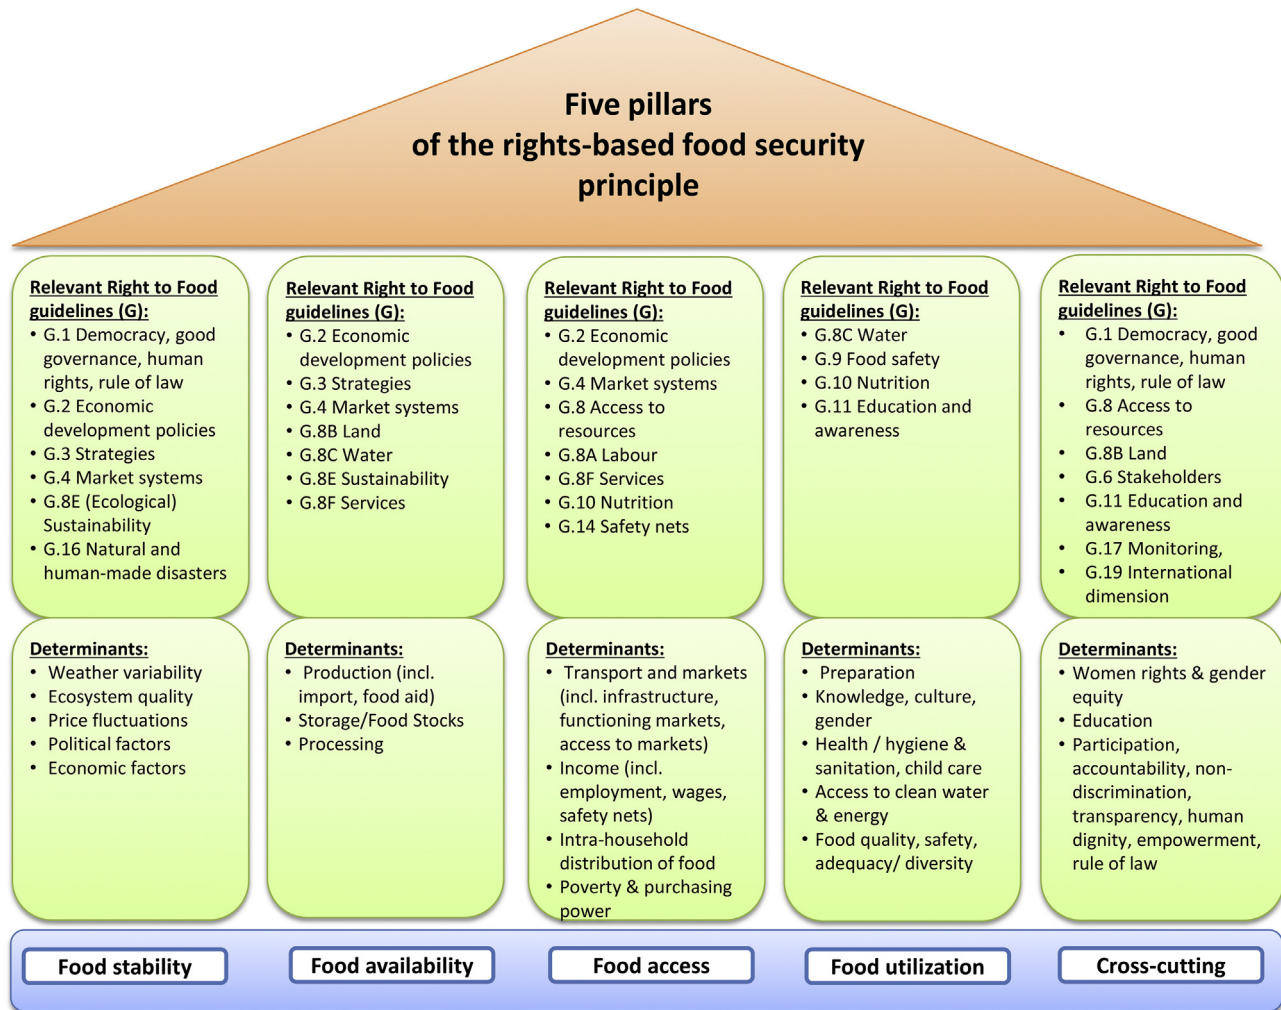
Five pillars
of the rights-based food security principle

Relevant Right to Food guidelines (G):
• G.1 Democracy, good governance, human rights, rule of law
• G.2 Economic development policies
• G.3 Strategies
• G.4 Market systems
• G.8E (Ecological) Sustainability
• G.16 Natural and human-made disasters

Determinants:
• Weather variability
• Ecosystem quality
• Price fluctuations
• Political factors
• Economic factors

Food stability

Relevant Right to Food guidelines (G):
• G.2 Economic development policies
• G.3 Strategies
• G.4 Market systems
• G.8B Land
• G.8C Water
• G.8E Sustainability
• G.8F Services

Determinants:
• Production (incl. import, food aid)
• Storage/Food Stocks
• Processing

Food availability

Relevant Right to Food guidelines (G):
• G.2 Economic development policies
• G.4 Market systems
• G.8 Access to resources
• G.8A Labour
• G.8F Services
• G.10 Nutrition
• G.14 Safety nets

Determinants:
• Transport and markets (incl. infrastructure, functioning markets, access to markets)
• Income (incl. employment, wages, safety nets)
• Intra-household distribution of food
• Poverty & purchasing power

Food access

Relevant Right to Food guidelines (G):
• G.8C Water
• G.9 Food safety
• G.10 Nutrition
• G.11 Education and awareness

Determinants:
• Preparation
• Knowledge, culture, gender
• Health / hygiene & sanitation, child care
• Access to clean water & energy
• Food quality, safety, adequacy/ diversity

Food utilization

Relevant Right to Food guidelines (G):
• G.1 Democracy, good governance, human rights, rule of law
• G.8 Access to resources
• G.8B Land
• G.6 Stakeholders
• G.11 Education and awareness
• G.17 Monitoring,
• G.19 International dimension

Determinants:
• Women rights & gender equity
• Education
• Participation, accountability, non-discrimination, transparency, human dignity, empowerment, rule of law

Cross-cutting